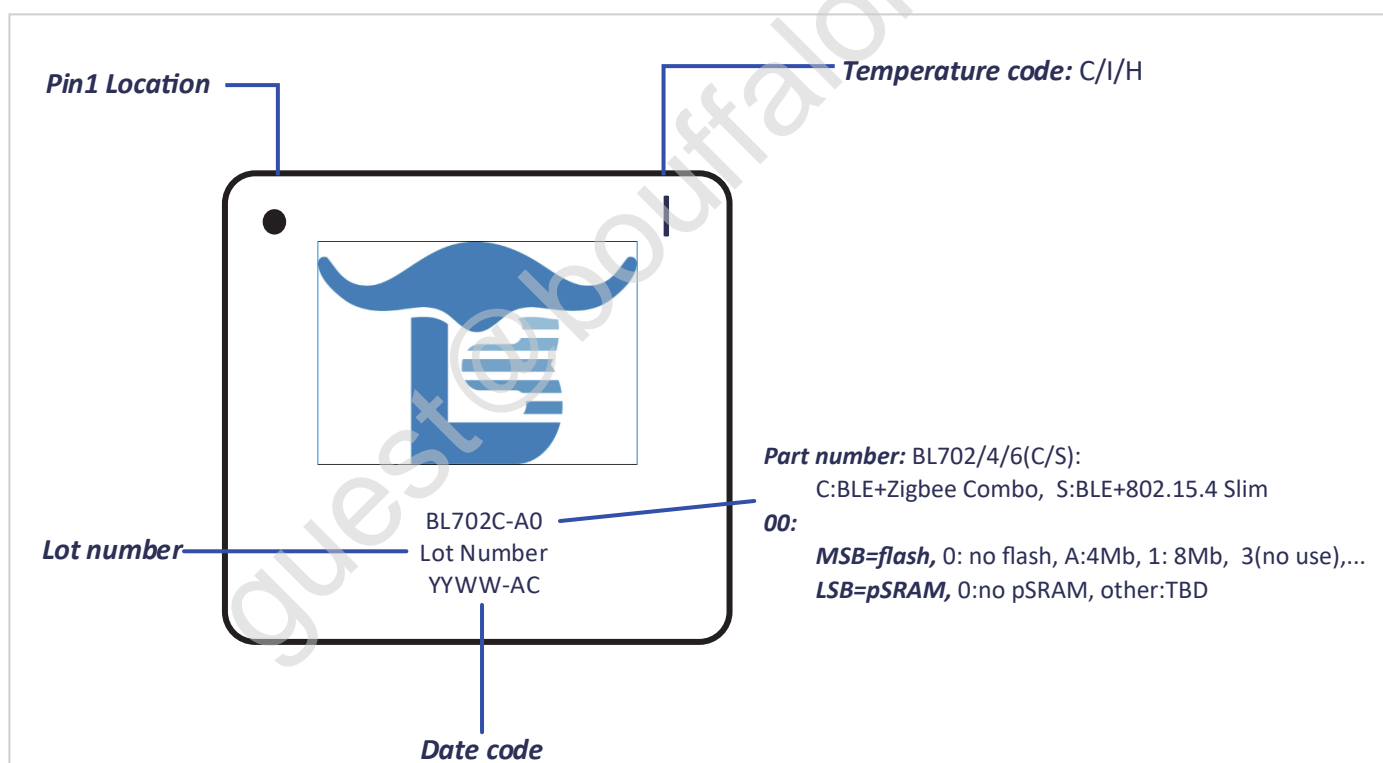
Pin1 Location

Temperature code: C/I/H

guest@bouffalo

Part number: BL702/4/6(C/S):
C:BLE+Zigbee Combo, S:BLE+802.15.4 Slim
00:
MSB=flash, 0: no flash, A:4Mb, 1: 8Mb, 3(no use),...
LSB=pSRAM, 0:no pSRAM, other:TBD

BL702C-A0
Lot Number
YYWW-AC

Lot number

Date code